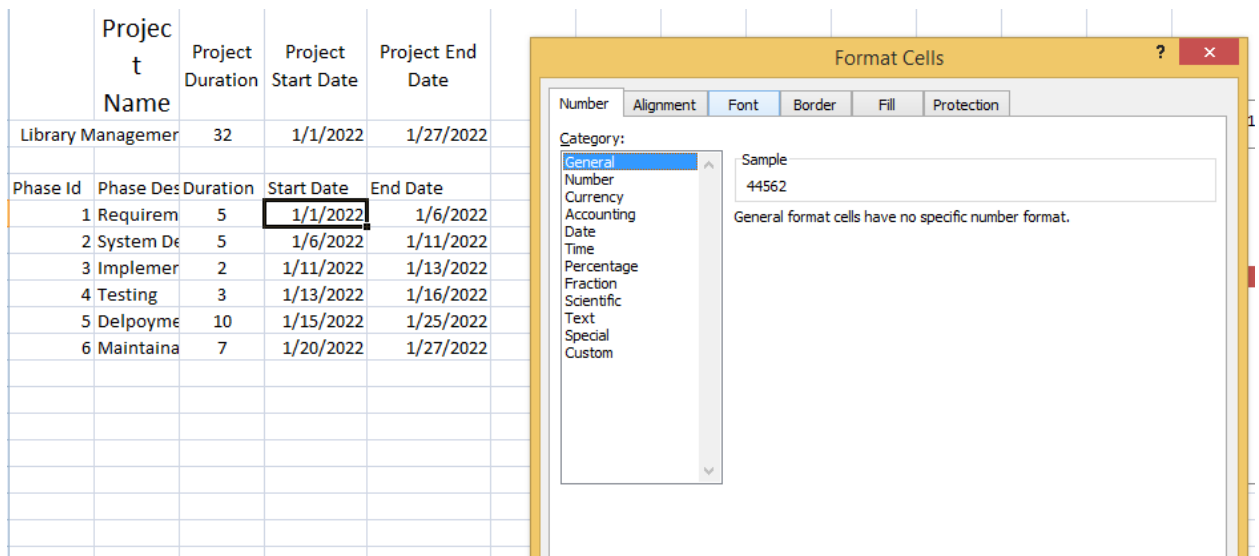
| | Project Name | Project Duration | Project Start Date | Project End Date |
|---|---|---|---|---|
| | Library Managemer | 32 | 1/1/2022 | 1/27/2022 |
| | | | | |
| Phase Id | Phase Des | Duration | Start Date | End Date |
| 1 | Requirem | 5 | 1/1/2022 | 1/6/2022 |
| 2 | System De | 5 | 1/6/2022 | 1/11/2022 |
| 3 | Implemer | 2 | 1/11/2022 | 1/13/2022 |
| 4 | Testing | 3 | 1/13/2022 | 1/16/2022 |
| 5 | Delpoyme | 10 | 1/15/2022 | 1/25/2022 |
| 6 | Maintaina | 7 | 1/20/2022 | 1/27/2022 |

Format Cells
?
×

Number | Alignment | Font | Border | Fill | Protection

Category:
General
Number
Currency
Accounting
Date
Time
Percentage
Fraction
Scientific
Text
Special
Custom

Sample
44562

General format cells have no specific number format.